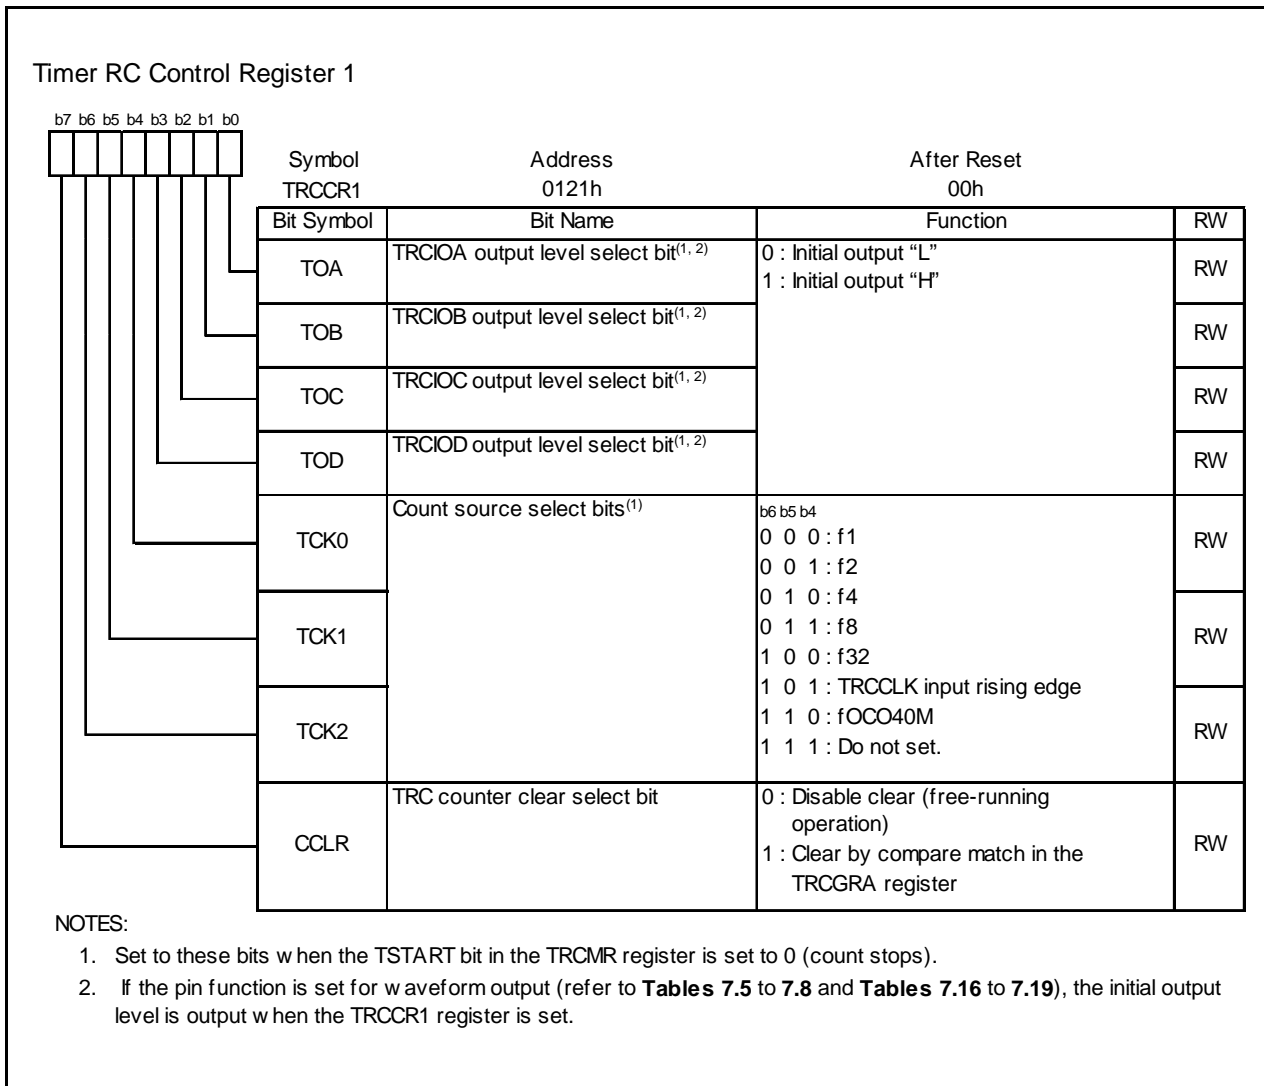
Timer RC Control Register 1

b7 b6 b5 b4 b3 b2 b1 b0

| Symbol | Address | After Reset |
|---|---|---|
| TRCCR1 | 0121h | 00h |

| Bit Symbol | Bit Name | Function | RW |
|---|---|---|---|
| TOA | TRCIOA output level select bit$^{(1, 2)}$ | 0 : Initial output “L” 1 : Initial output “H” | RW |
| TOB | TRCIOB output level select bit$^{(1, 2)}$ | | RW |
| TOC | TRCIOC output level select bit$^{(1, 2)}$ | | RW |
| TOD | TRCIOD output level select bit$^{(1, 2)}$ | | RW |
| TCK0 | Count source select bits$^{(1)}$ | b6 b5 b4 0 0 0 : f1 0 0 1 : f2 0 1 0 : f4 0 1 1 : f8 1 0 0 : f32 1 0 1 : TRCCLK input rising edge 1 1 0 : fOCO40M 1 1 1 : Do not set. | RW |
| TCK1 | | | RW |
| TCK2 | | | RW |
| CCLR | TRC counter clear select bit | 0 : Disable clear (free-running operation) 1 : Clear by compare match in the TRCGRA register | RW |

NOTES:
1. Set to these bits w hen the TSTART bit in the TRCMR register is set to 0 (count stops).
2. If the pin function is set for w aveform output (refer to **Tables 7.5** to **7.8** and **Tables 7.16** to **7.19**), the initial output level is output w hen the TRCCR1 register is set.